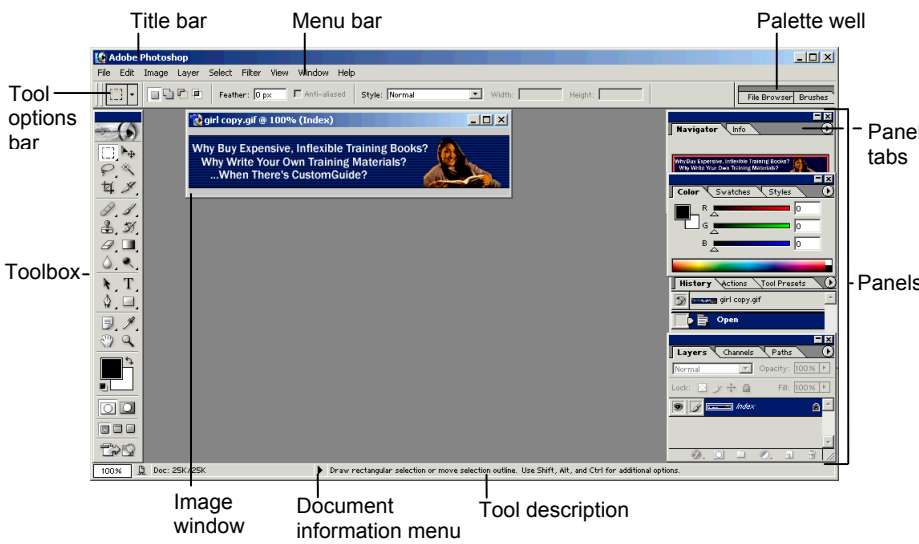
Title bar
Menu bar
Palette well

Adobe Photoshop
File Edit Image Layer Select Filter View Window Help
Feather: 0 px
Anti-aliased
Style: Normal
Width:
Height:
File Browser
Brushes

Tool options bar

girl copy.gif @ 100% (Index)
Why Buy Expensive, Inflexible Training Books?
Why Write Your Own Training Materials?
...When There's CustomGuide?

Navigator
Info
Why Buy Expensive, Inflexible Training Books?
Why Write Your Own Training Materials?

Panel tabs

Color
Swatches
Styles
R 0
G 0
B 0

Toolbox

History
Actions
Tool Presets
girl copy.gif
Open

Panels

Layers
Channels
Paths
Normal
Opacity: 100%
Lock:
Fill: 100%
Index

100%
Doc: 25K/25K
Draw rectangular selection or move selection outline. Use Shift, Alt, and Ctrl for additional options.

Image window
Document information menu
Tool description